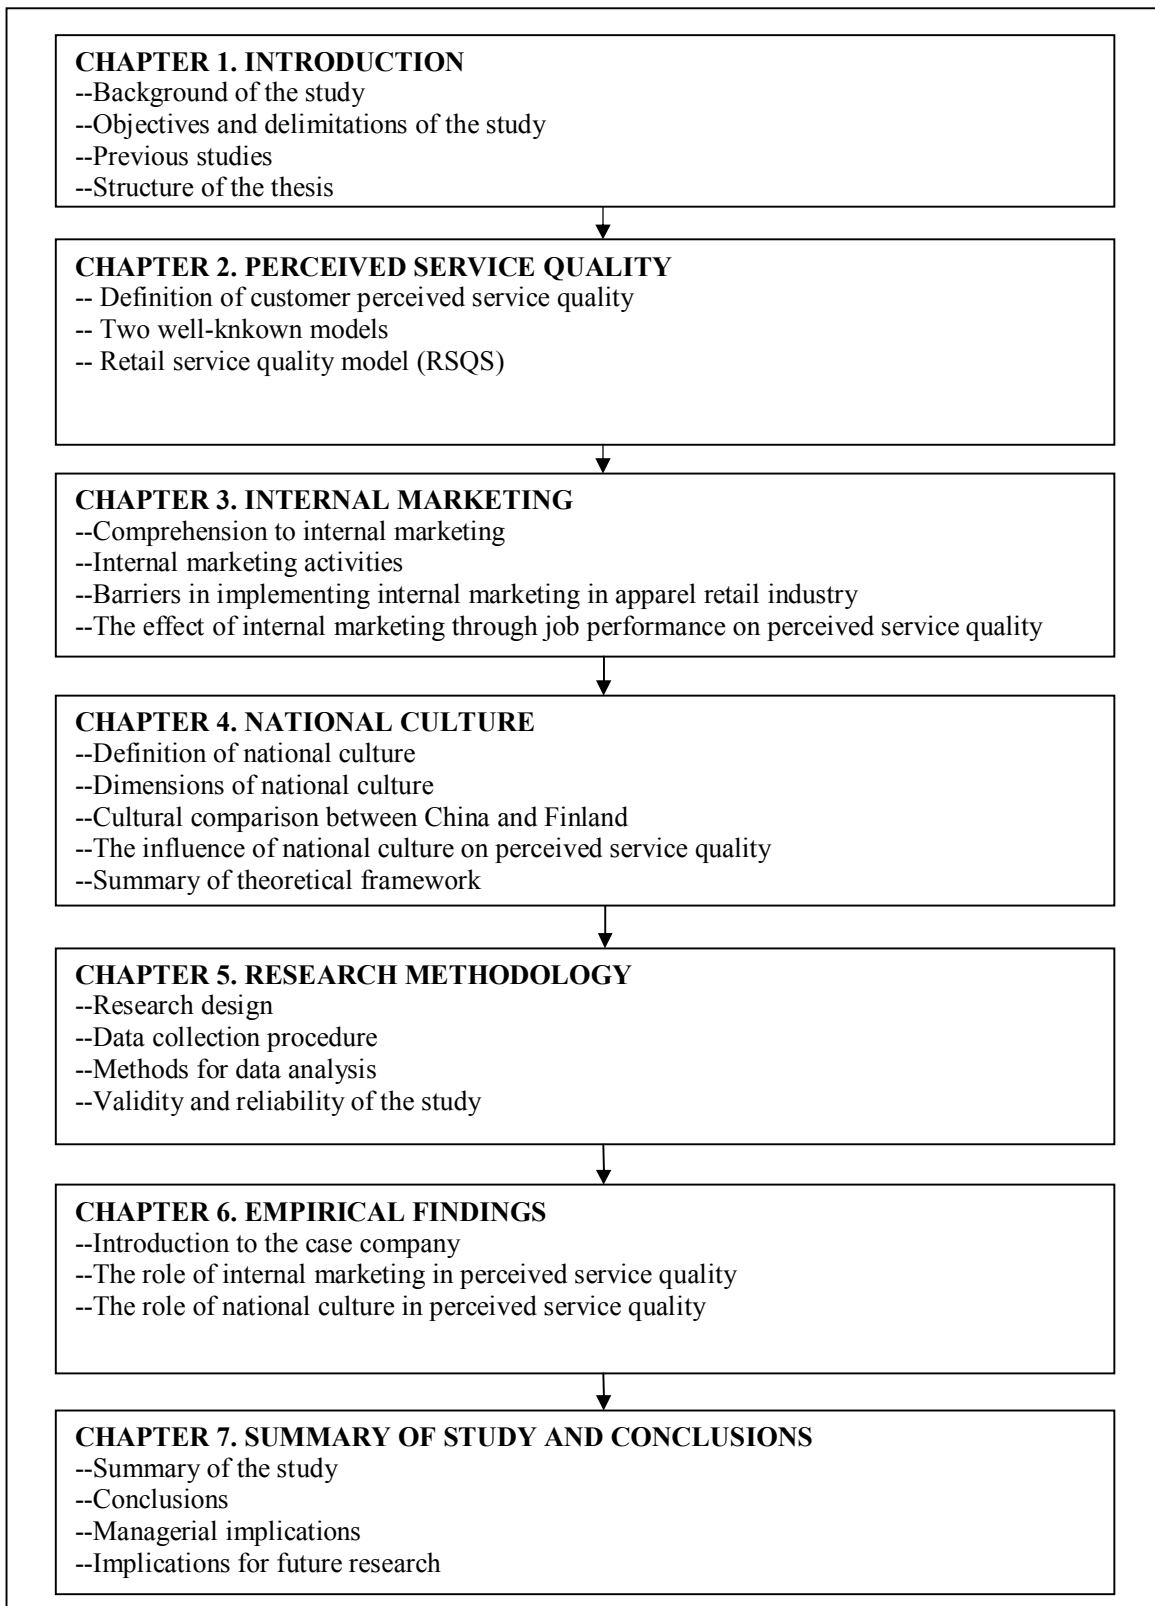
**CHAPTER 1. INTRODUCTION**
--Background of the study
--Objectives and delimitations of the study
--Previous studies
--Structure of the thesis

**CHAPTER 2. PERCEIVED SERVICE QUALITY**
-- Definition of customer perceived service quality
-- Two well-knkown models
-- Retail service quality model (RSQS)

**CHAPTER 3. INTERNAL MARKETING**
--Comprehension to internal marketing
--Internal marketing activities
--Barriers in implementing internal marketing in apparel retail industry
--The effect of internal marketing through job performance on perceived service quality

**CHAPTER 4. NATIONAL CULTURE**
--Definition of national culture
--Dimensions of national culture
--Cultural comparison between China and Finland
--The influence of national culture on perceived service quality
--Summary of theoretical framework

**CHAPTER 5. RESEARCH METHODOLOGY**
--Research design
--Data collection procedure
--Methods for data analysis
--Validity and reliability of the study

**CHAPTER 6. EMPIRICAL FINDINGS**
--Introduction to the case company
--The role of internal marketing in perceived service quality
--The role of national culture in perceived service quality

**CHAPTER 7. SUMMARY OF STUDY AND CONCLUSIONS**
--Summary of the study
--Conclusions
--Managerial implications
--Implications for future research